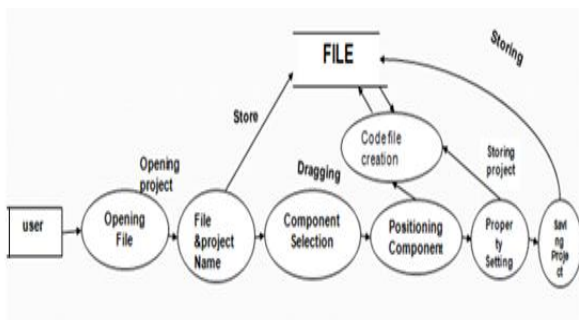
FILE

Storing

Store

Code file creation

Opening project

Dragging

Storing project

user

Opening File

File &project Name

Component Selection

Positioning Component

Proper ty Setting

Savi ng Proje ct